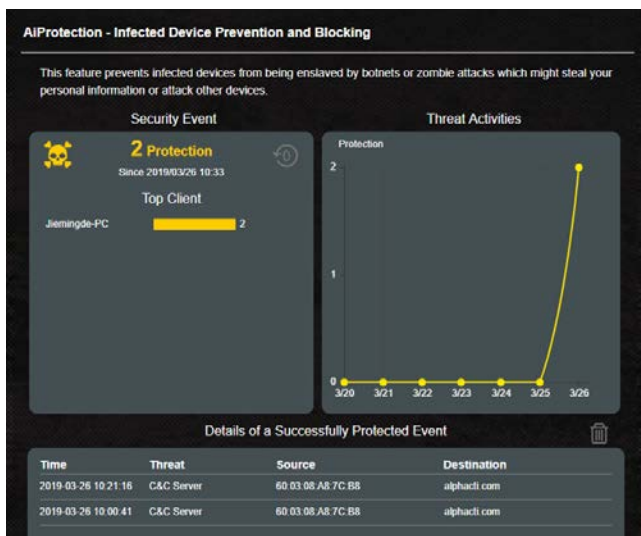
AiProtection - Infected Device Prevention and Blocking

This feature prevents infected devices from being enslaved by botnets or zombie attacks which might steal your personal information or attack other devices.

Security Event

2 Protection
Since 2019/03/26 10:33

Top Client

Jiemingde-PC 2

Threat Activities

Protection
2
1
0
3/20 3/21 3/22 3/23 3/24 3/25 3/26

Details of a Successfully Protected Event

| Time | Threat | Source | Destination |
|---|---|---|---|
| 2019-03-26 10:21:16 | C&C Server | 60:03:08:A8:7C:B8 | alphacti.com |
| 2019-03-26 10:00:41 | C&C Server | 60:03:08:A8:7C:B8 | alphacti.com |